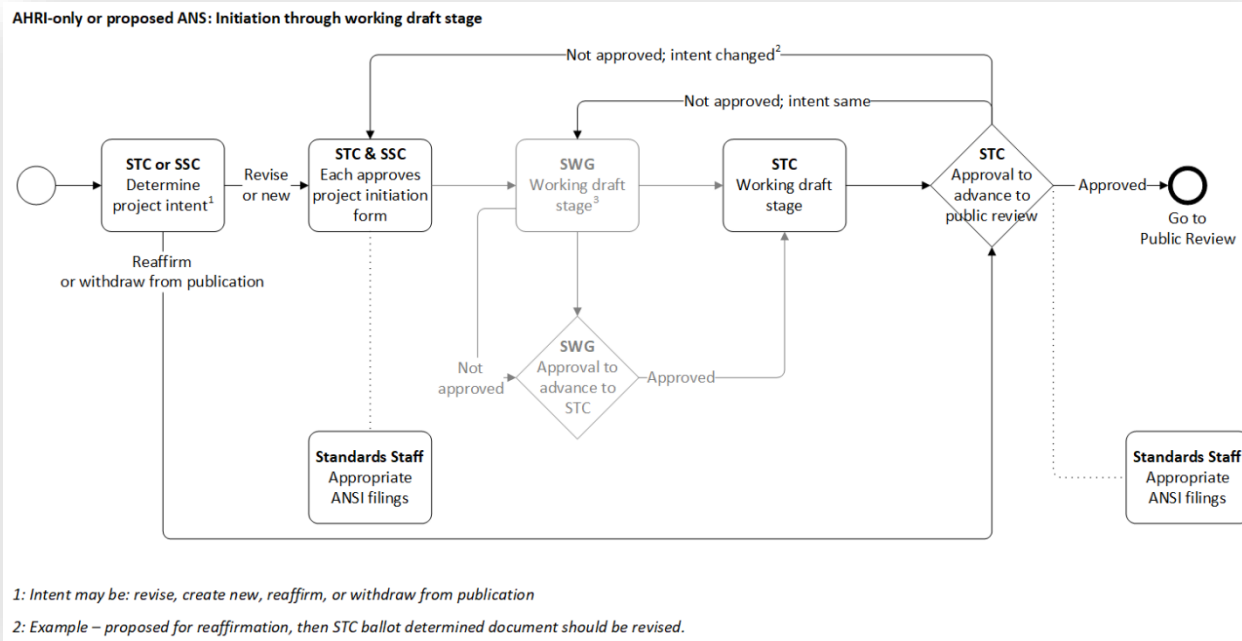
AHRI-only or proposed ANS: Initiation through working draft stage

Not approved; intent changed$^2$

Not approved; intent same

STC or SSC
Determine project intent$^1$

Revise or new

STC & SSC
Each approves project initiation form

SWG
Working draft stage$^3$

STC
Working draft stage

STC
Approval to advance to public review

Approved

Go to Public Review

Reaffirm or withdraw from publication

Not approved

SWG
Approval to advance to STC

Approved

Standards Staff
Appropriate ANSI filings

Standards Staff
Appropriate ANSI filings

1: Intent may be: revise, create new, reaffirm, or withdraw from publication

2: Example – proposed for reaffirmation, then STC ballot determined document should be revised.